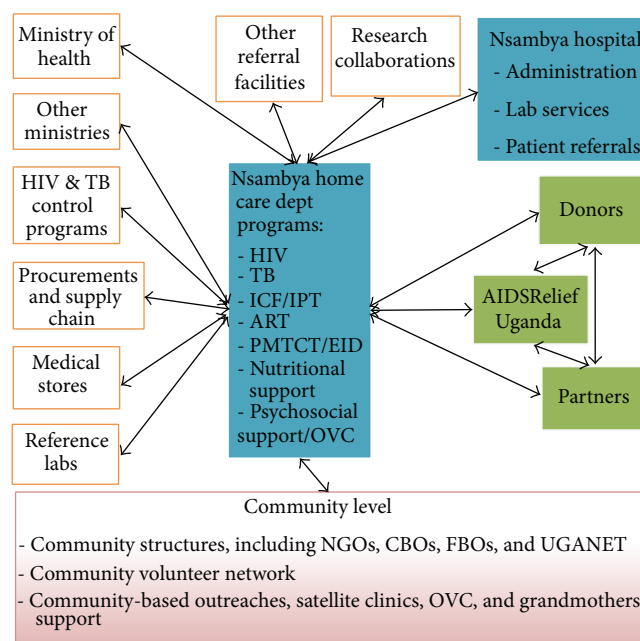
Ministry of health

Other ministries

HIV & TB control programs

Procurements and supply chain

Medical stores

Reference labs

Other referral facilities

Research collaborations

Nsambya hospital
- Administration
- Lab services
- Patient referrals

Nsambya home care dept programs:
- HIV
- TB
- ICF/IPT
- ART
- PMTCT/EID
- Nutritional support
- Psychosocial support/OVC

Donors

AIDSRelief Uganda

Partners

Community level
- Community structures, including NGOs, CBOs, FBOs, and UGANET
- Community volunteer network
- Community-based outreaches, satellite clinics, OVC, and grandmothers support